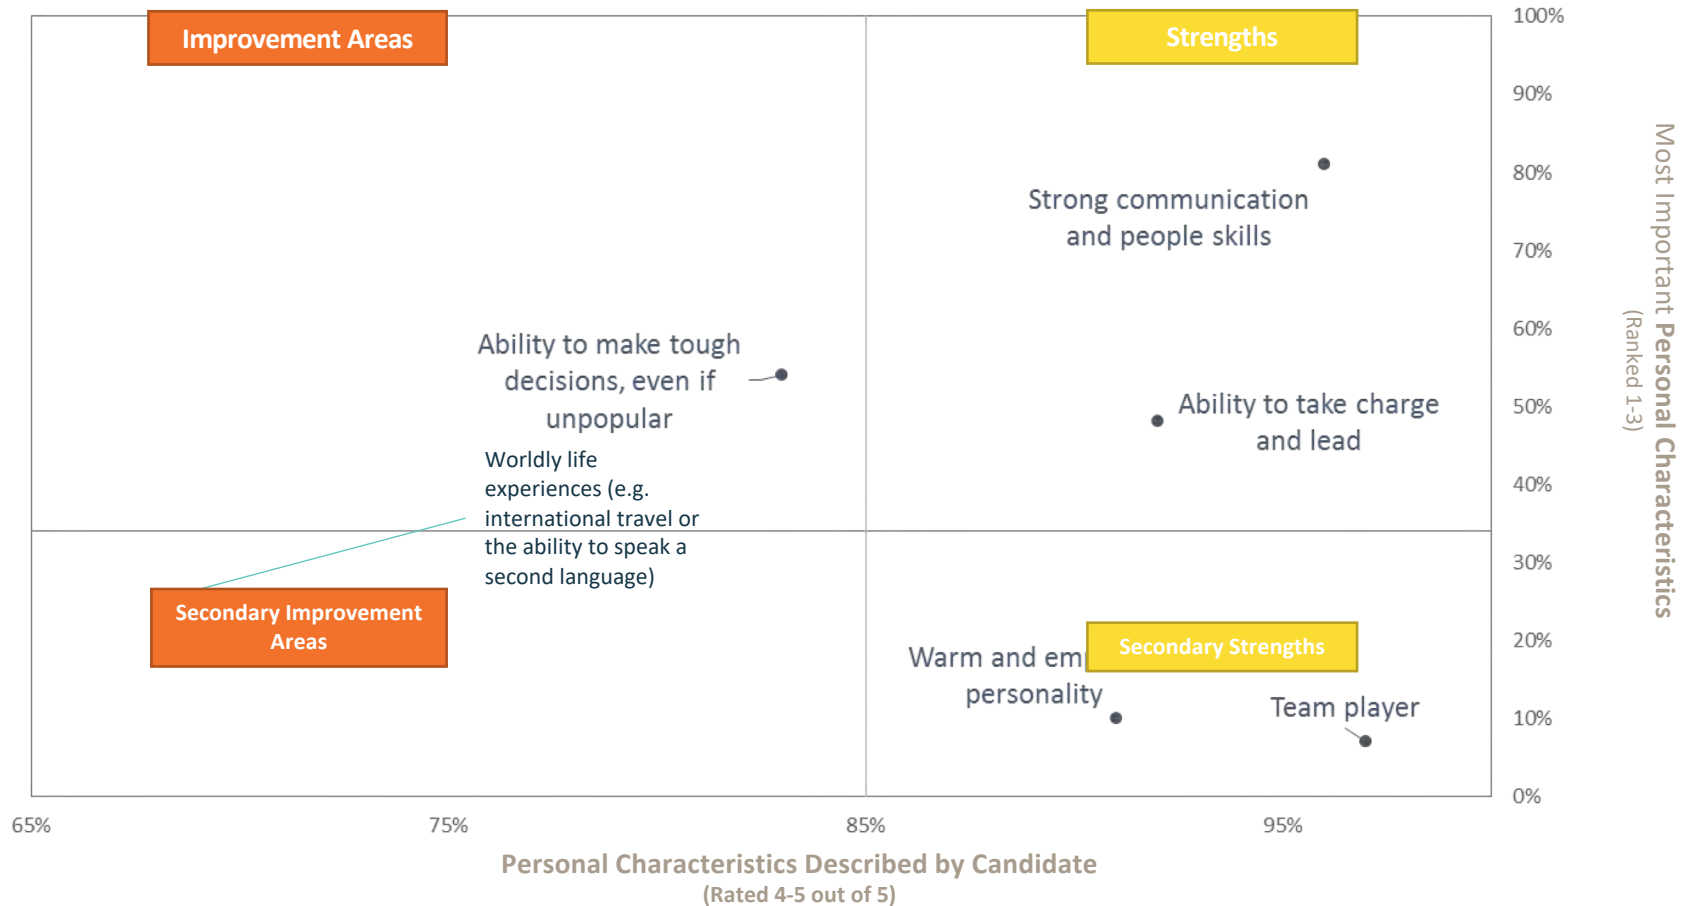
Improvement Areas

Strengths

Strong communication and people skills

Ability to make tough decisions, even if unpopular

Ability to take charge and lead

Worldly life experiences (e.g. international travel or the ability to speak a second language)

Secondary Improvement Areas

Warm and em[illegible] personality

Secondary Strengths

Team player

100%
90%
80%
70%
60%
50%
40%
30%
20%
10%
0%

Most Important Personal Characteristics
(Ranked 1-3)

65%
75%
85%
95%

Personal Characteristics Described by Candidate
(Rated 4-5 out of 5)